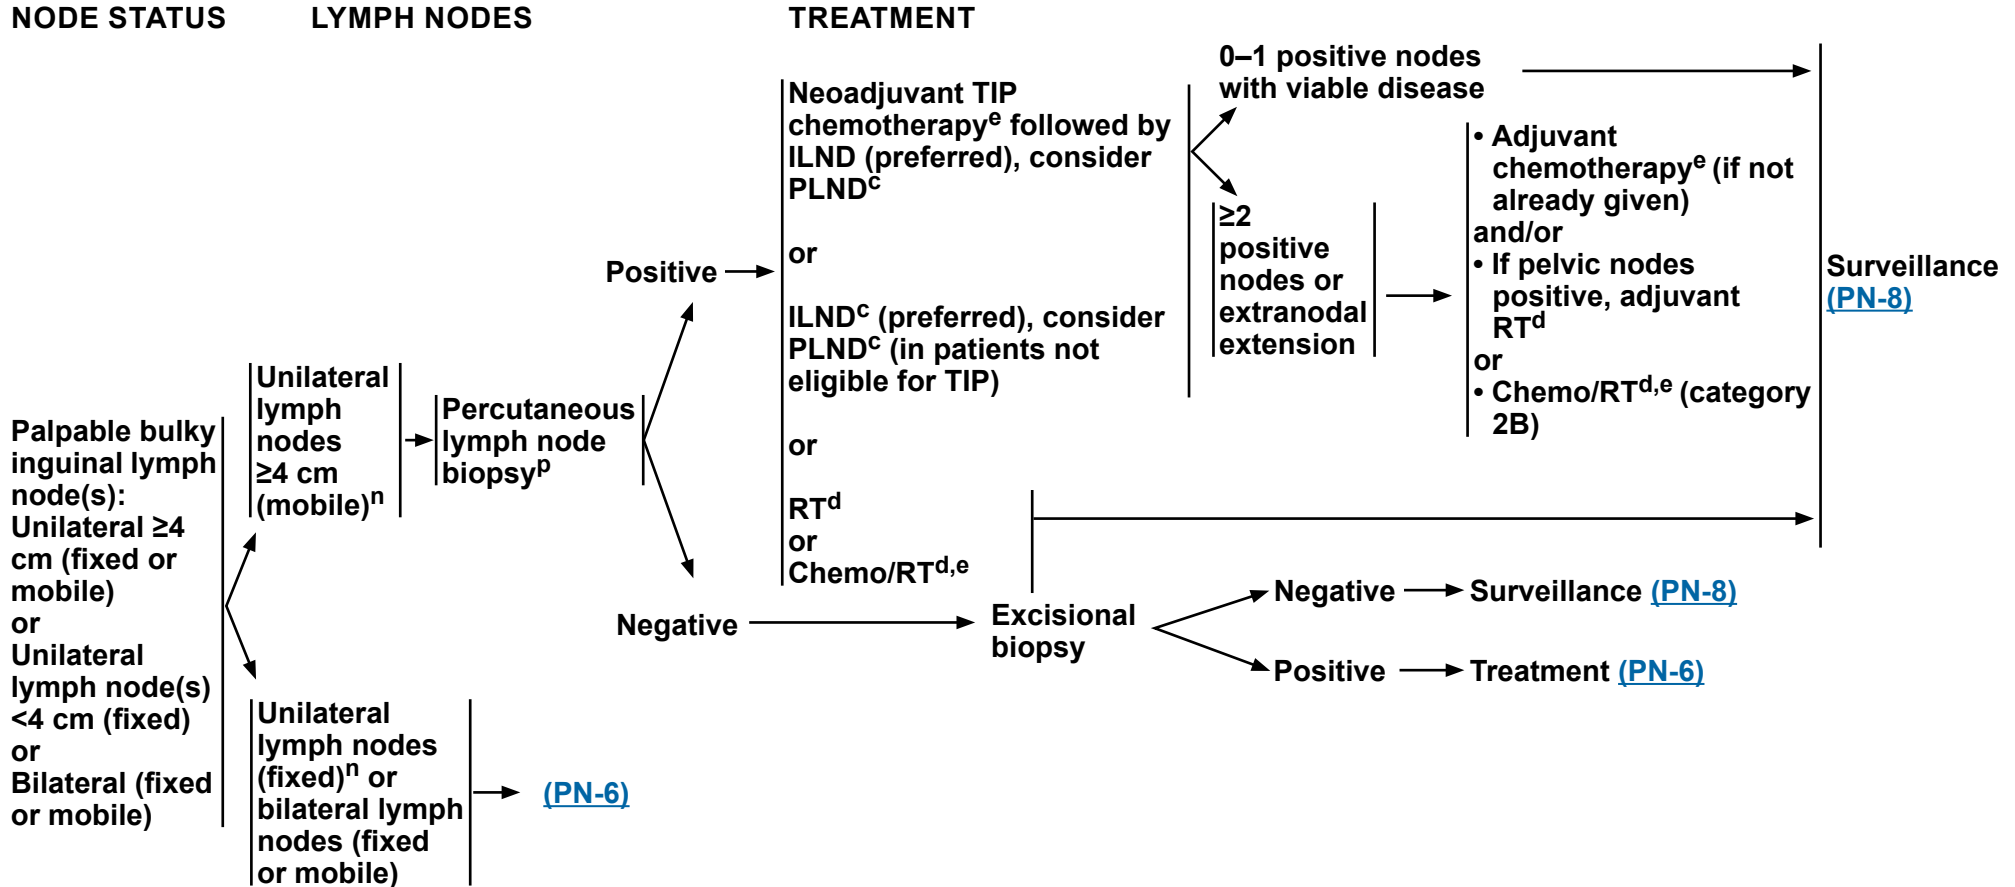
NODE STATUS LYMPH NODES TREATMENT

Palpable bulky inguinal lymph node(s): Unilateral ≥4 cm (fixed or mobile) or Unilateral lymph node(s) <4 cm (fixed) or Bilateral (fixed or mobile)

Unilateral lymph nodes ≥4 cm (mobile)$^n$

Percutaneous lymph node biopsy$^p$

Positive

Neoadjuvant TIP chemotherapy$^e$ followed by ILND (preferred), consider PLND$^c$

or

ILND$^c$ (preferred), consider PLND$^c$ (in patients not eligible for TIP)

or

RT$^d$
or
Chemo/RT$^{d,e}$

0–1 positive nodes with viable disease

≥2 positive nodes or extranodal extension

• Adjuvant chemotherapy$^e$ (if not already given)
and/or
• If pelvic nodes positive, adjuvant RT$^d$
or
• Chemo/RT$^{d,e}$ (category 2B)

Surveillance (PN-8)

Negative

Excisional biopsy

Negative → Surveillance (PN-8)

Positive → Treatment (PN-6)

Unilateral lymph nodes (fixed)$^n$ or bilateral lymph nodes (fixed or mobile)

(PN-6)